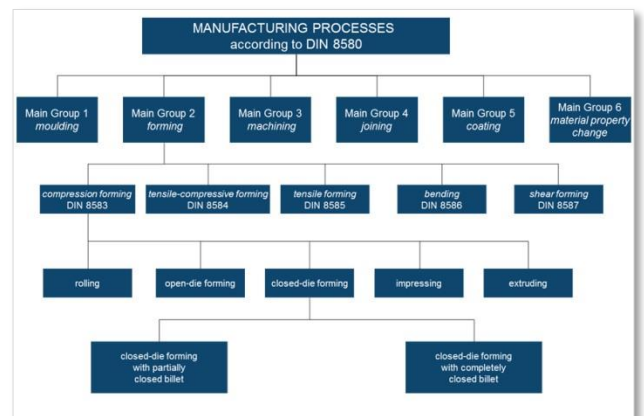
MANUFACTURING PROCESSES
according to DIN 8580

Main Group 1
moulding

Main Group 2
forming

Main Group 3
machining

Main Group 4
joining

Main Group 5
coating

Main Group 6
material property change

compression forming
DIN 8583

tensile-compressive forming
DIN 8584

tensile forming
DIN 8585

bending
DIN 8586

shear forming
DIN 8587

rolling

open-die forming

closed-die forming

impressing

extruding

closed-die forming with partially closed billet

closed-die forming with completely closed billet